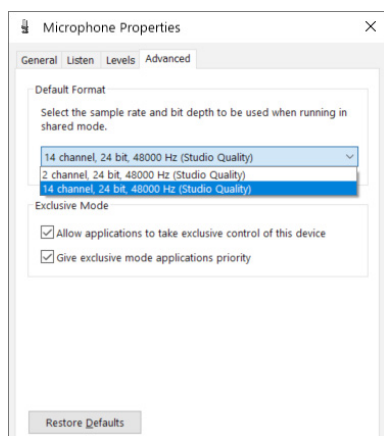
Microphone Properties

×

General Listen Levels Advanced

Default Format

Select the sample rate and bit depth to be used when running in shared mode.

14 channel, 24 bit, 48000 Hz (Studio Quality)

2 channel, 24 bit, 48000 Hz (Studio Quality)

14 channel, 24 bit, 48000 Hz (Studio Quality)

Exclusive Mode

Allow applications to take exclusive control of this device

Give exclusive mode applications priority

Restore Defaults